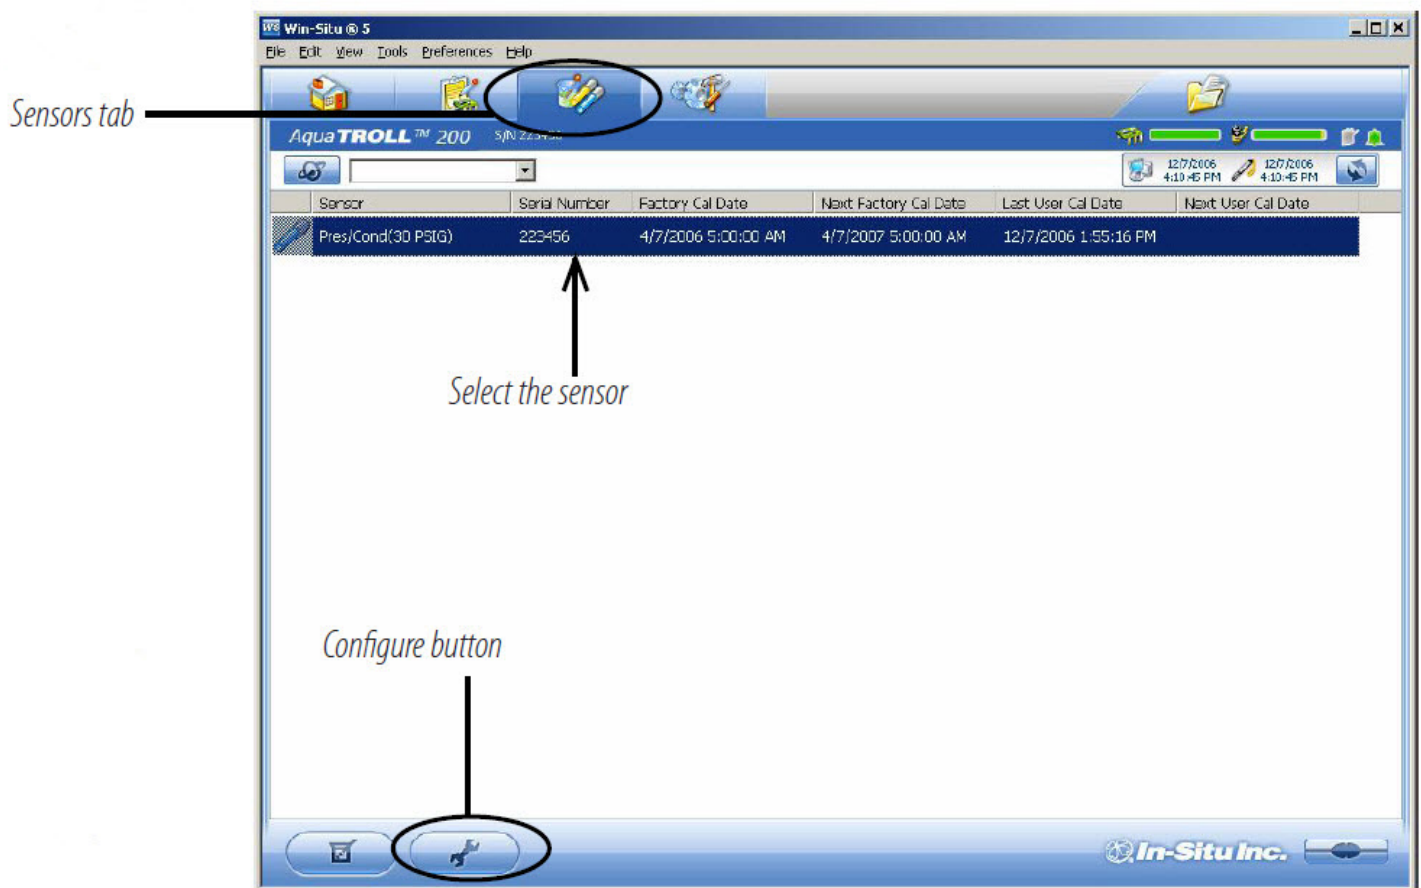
Win-Situ ® 5

File Edit View Tools Preferences Help

Sensors tab

Aqua TROLL™ 200 S/N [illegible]

12/7/2006 4:10:45 PM 12/7/2006 4:10:45 PM

| Sensor | Serial Number | Factory Cal Date | Next Factory Cal Date | Last User Cal Date | Next User Cal Date |
|---|---|---|---|---|---|
| Pres/Cond(30 PSIG) | 223456 | 4/7/2006 5:00:00 AM | 4/7/2007 5:00:00 AM | 12/7/2006 1:55:16 PM | |

Select the sensor

Configure button

In-Situ Inc.